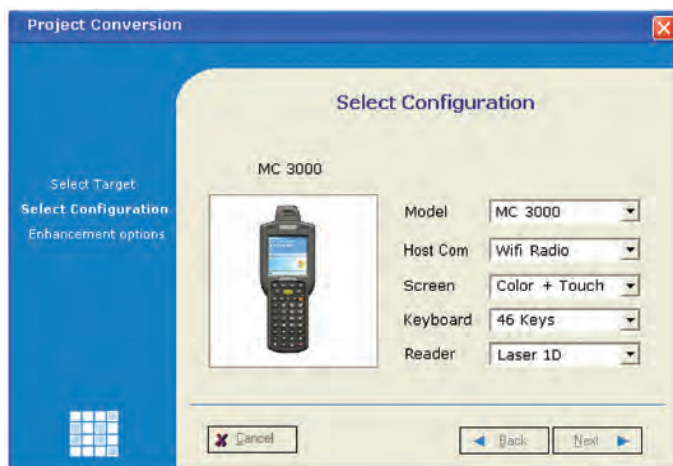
Project Conversion

Select Target
Select Configuration
Enhancement options

Select Configuration

MC 3000

Model MC 3000
Host Com Wifi Radio
Screen Color + Touch
Keyboard 46 Keys
Reader Laser 1D

Cancel

Back

Next